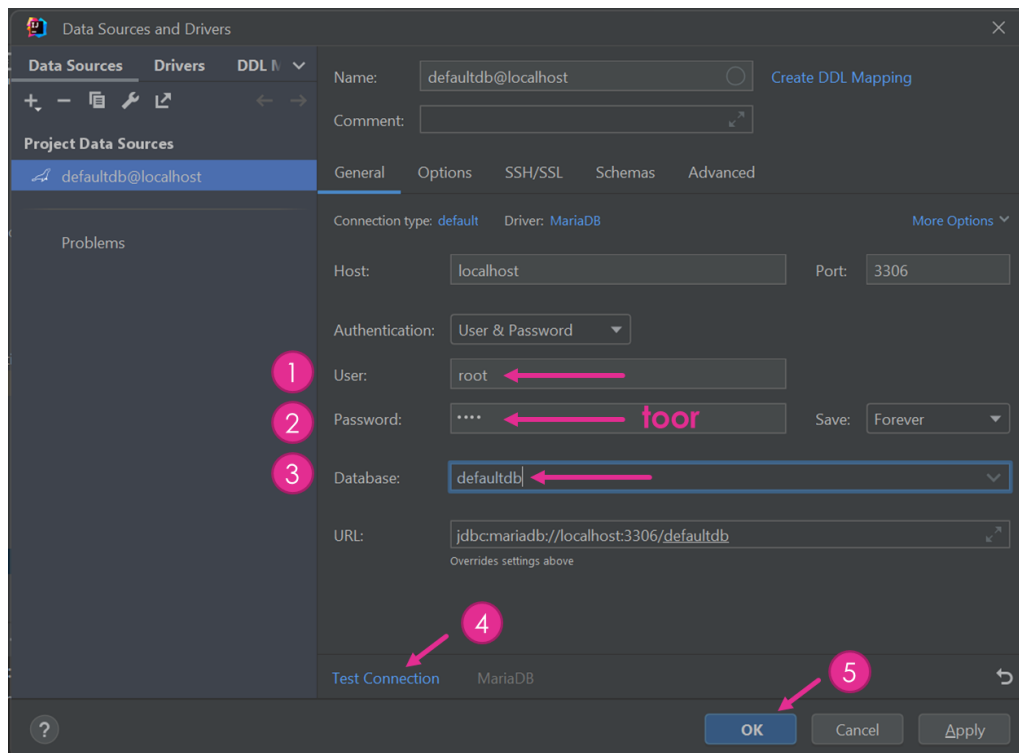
Data Sources and Drivers

Data Sources | Drivers | DDL M

Project Data Sources

defaultdb@localhost

Problems

Name: defaultdb@localhost

Create DDL Mapping

Comment:

General | Options | SSH/SSL | Schemas | Advanced

Connection type: default Driver: MariaDB

More Options

Host: localhost

Port: 3306

Authentication: User & Password

1

User: root

2

Password: •••• toor

Save: Forever

3

Database: defaultdb

URL: jdbc:mariadb://localhost:3306/defaultdb

Overrides settings above

4

Test Connection MariaDB

5

?

OK Cancel Apply